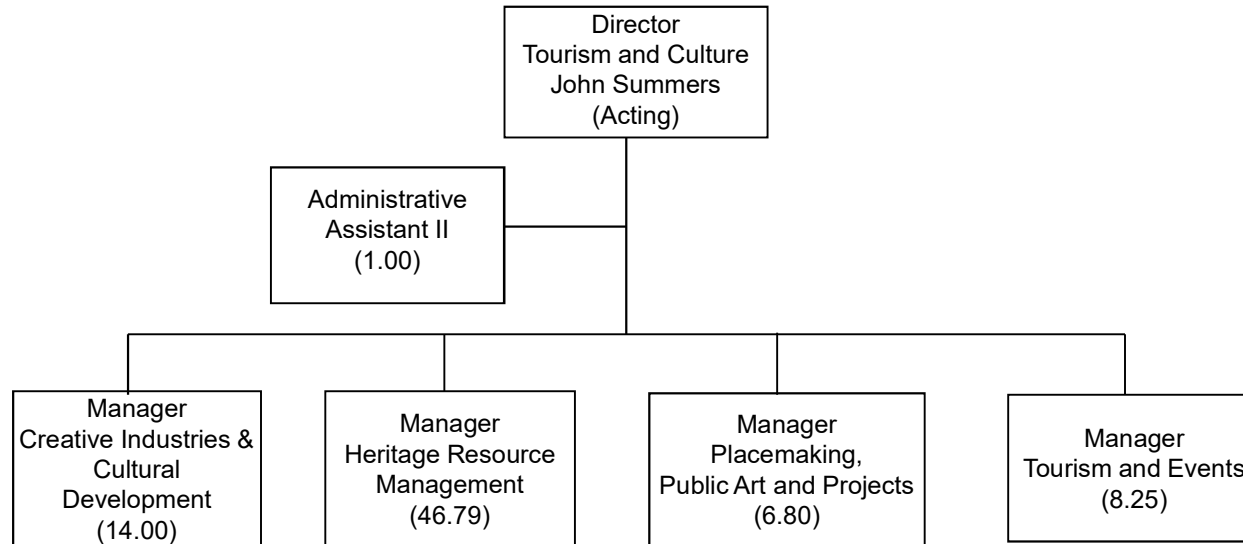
Director
Tourism and Culture
John Summers
(Acting)

Administrative
Assistant II
(1.00)

Manager
Creative Industries &
Cultural
Development
(14.00)

Manager
Heritage Resource
Management
(46.79)

Manager
Placemaking,
Public Art and Projects
(6.80)

Manager
Tourism and Events
(8.25)